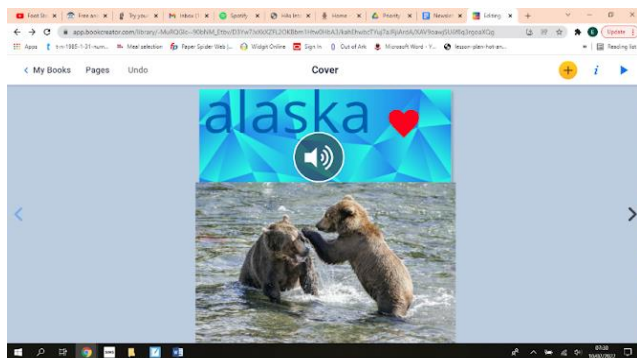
Feed Dr. | Free ani | Try your | Inbox (1) | Spotify | mila lim | Home | Priority | Newslet | Editing | +

app.bookcreator.com/library/-MuRQGlc-90bNVl_Ebv/D1Yw7xs6XZYL2OKBbm1rHw0rbA3/kahEhwdcYYuj7aXpArdA/XAV9xawjSUbf6q3rqnaXQg

Update

Apps | tm-1985-1-31-num... | Meal selection | Paper Spider Web | Widgit Online | Sign In | Out of Ark | Microsoft Word - Y... | lesson-plan-hot-an... | Reading list

< My Books | Pages | Undo | Cover

alaska

07:38
16/02/2022